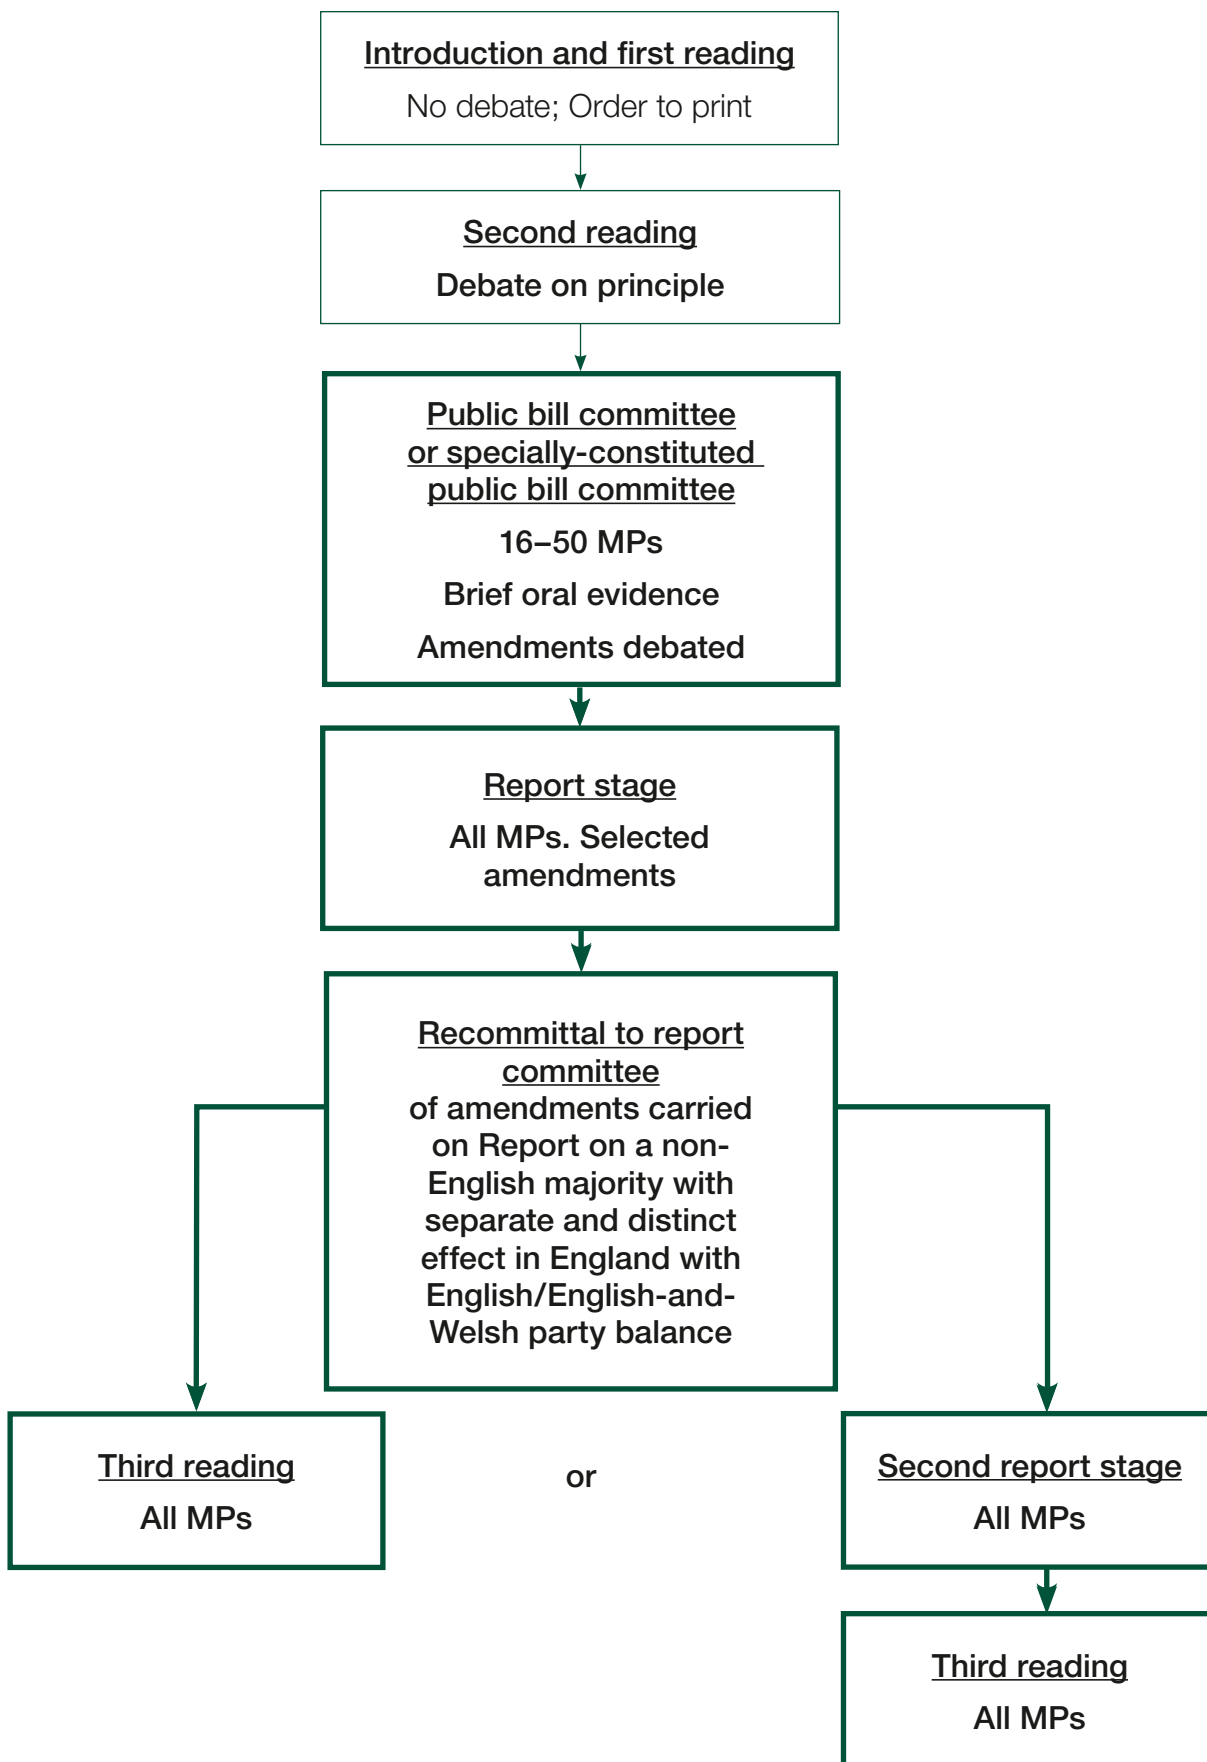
Introduction and first reading

No debate; Order to print

Second reading

Debate on principle

Public bill committee or specially-constituted public bill committee

16–50 MPs

Brief oral evidence

Amendments debated

Report stage

All MPs. Selected amendments

Recommittal to report committee

of amendments carried on Report on a non-English majority with separate and distinct effect in England with English/English-and-Welsh party balance

Third reading

All MPs

or

Second report stage

All MPs

Third reading

All MPs